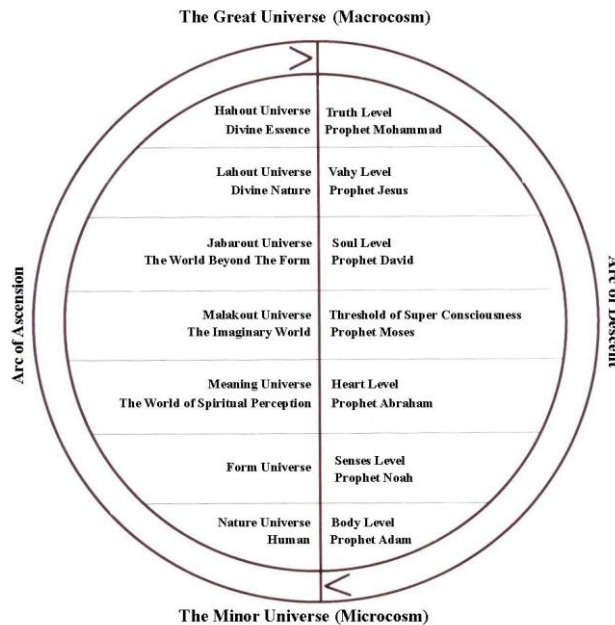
The Great Universe (Macrocosm)

Arc of Ascension

| | |
|---|---|
| Hahout Universe<br>Divine Essence | Truth Level<br>Prophet Mohammad |
| Lahout Universe<br>Divine Nature | Vahy Level<br>Prophet Jesus |
| Jabarout Universe<br>The World Beyond The Form | Soul Level<br>Prophet David |
| Malakout Universe<br>The Imaginary World | Threshold of Super Consciousness<br>Prophet Moses |
| Meaning Universe<br>The World of Spiritual Perception | Heart Level<br>Prophet Abraham |
| Form Universe | Senses Level<br>Prophet Noah |
| Nature Universe<br>Human | Body Level<br>Prophet Adam |

Arc of Descent

The Minor Universe (Microcosm)